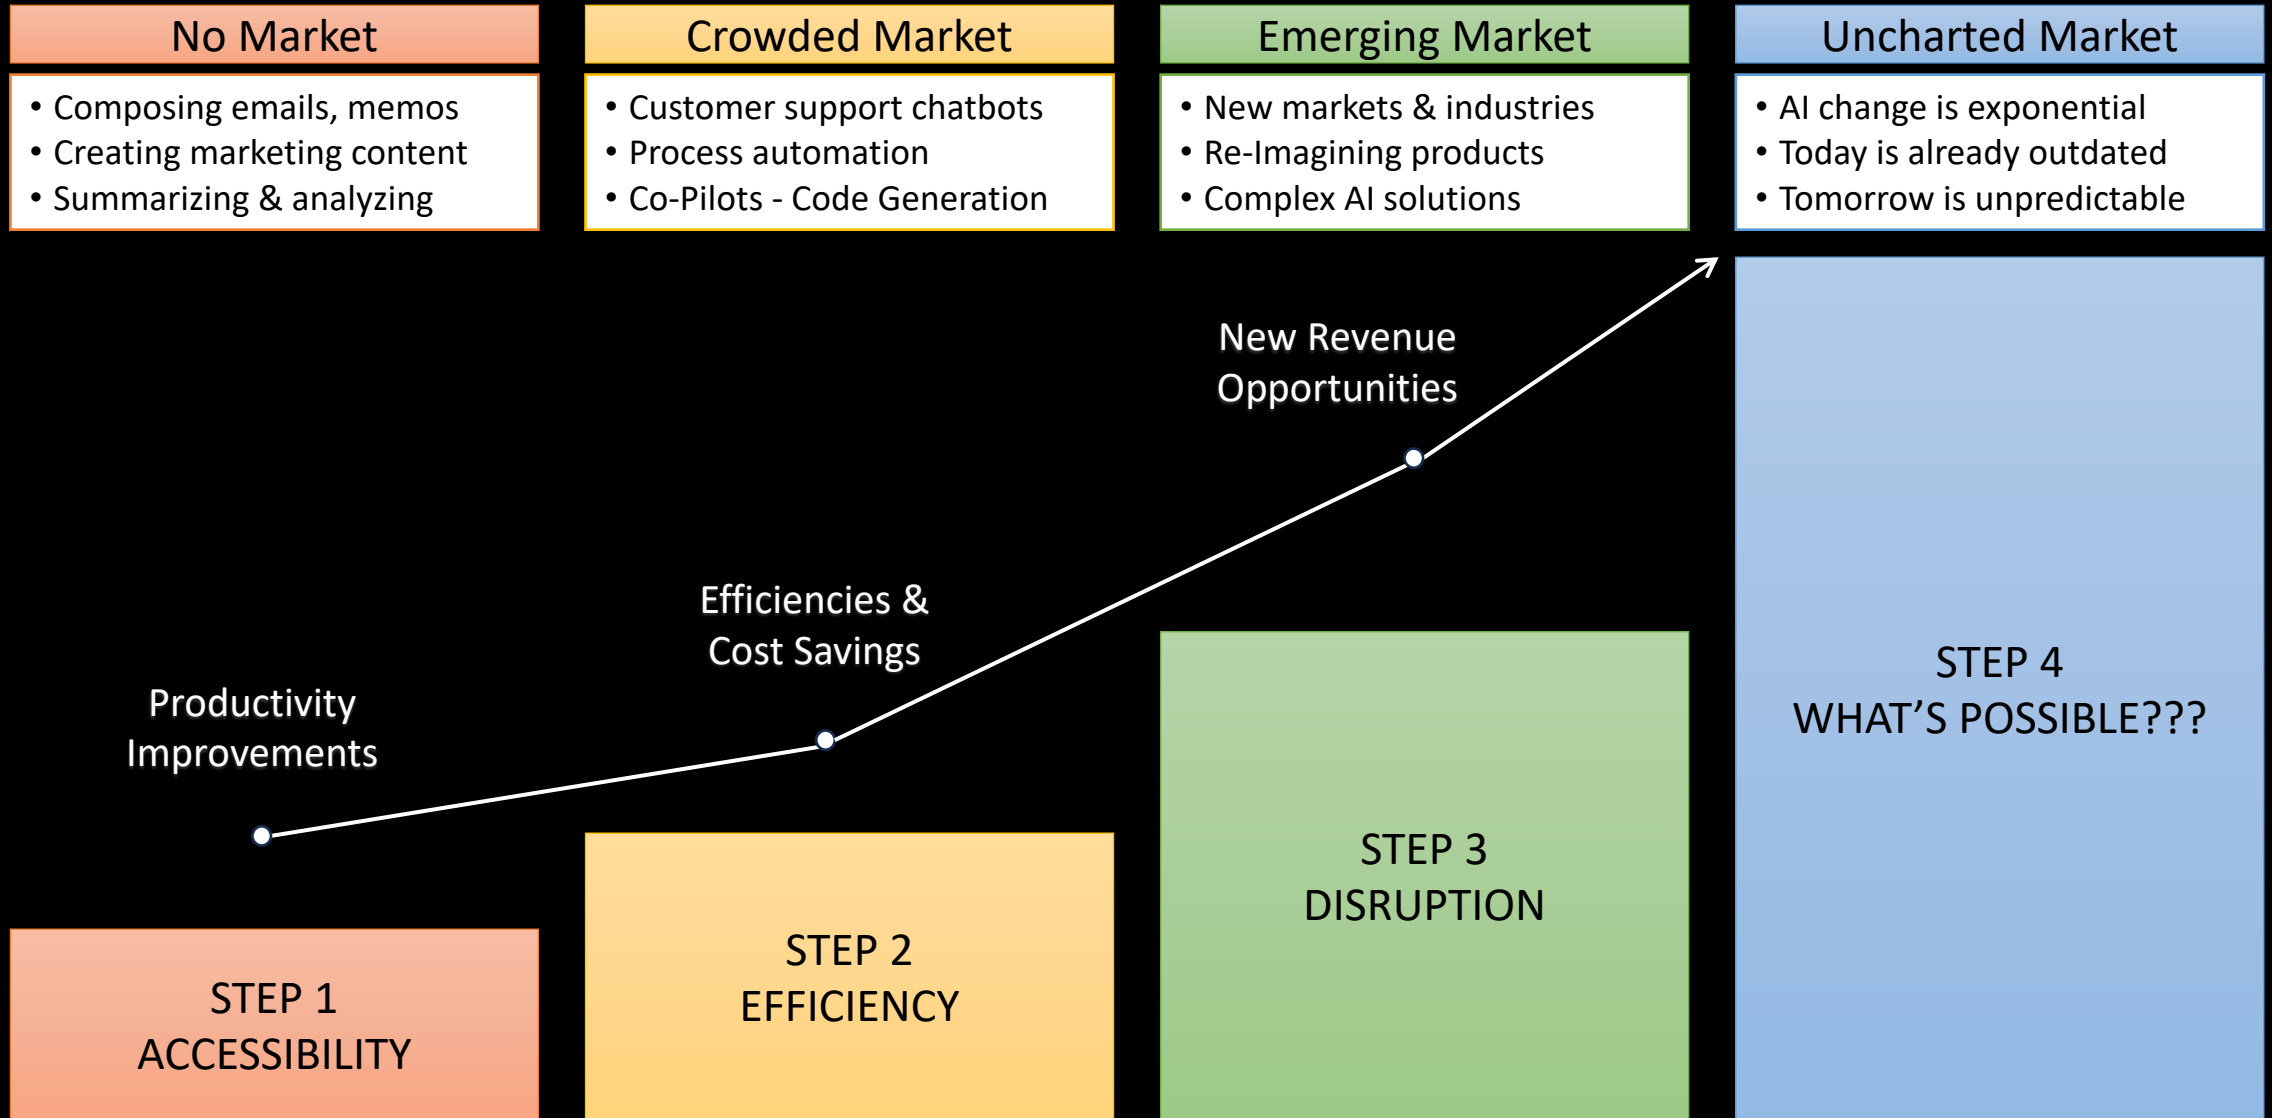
No Market

• Composing emails, memos
• Creating marketing content
• Summarizing & analyzing

Crowded Market

• Customer support chatbots
• Process automation
• Co-Pilots - Code Generation

Emerging Market

• New markets & industries
• Re-Imagining products
• Complex AI solutions

Uncharted Market

• AI change is exponential
• Today is already outdated
• Tomorrow is unpredictable

New Revenue Opportunities

Efficiencies & Cost Savings

Productivity Improvements

STEP 4
WHAT'S POSSIBLE???

STEP 3
DISRUPTION

STEP 2
EFFICIENCY

STEP 1
ACCESSIBILITY